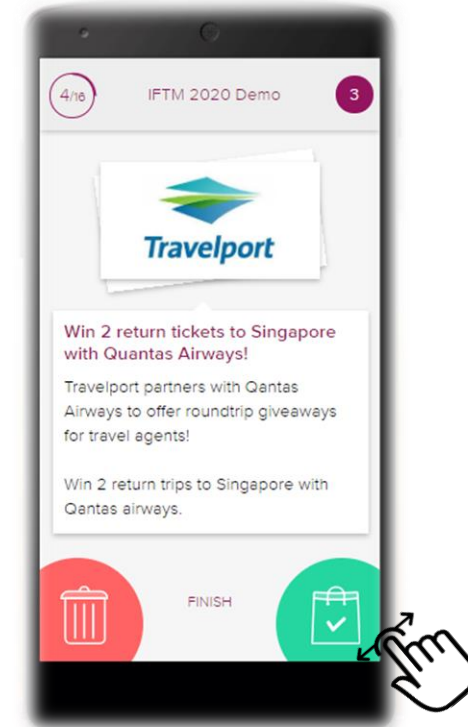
4/16

IFTM 2020 Demo

3

Travelport

Win 2 return tickets to Singapore with Quantas Airways!

Travelport partners with Qantas Airways to offer roundtrip giveaways for travel agents!

Win 2 return trips to Singapore with Qantas airways.

FINISH